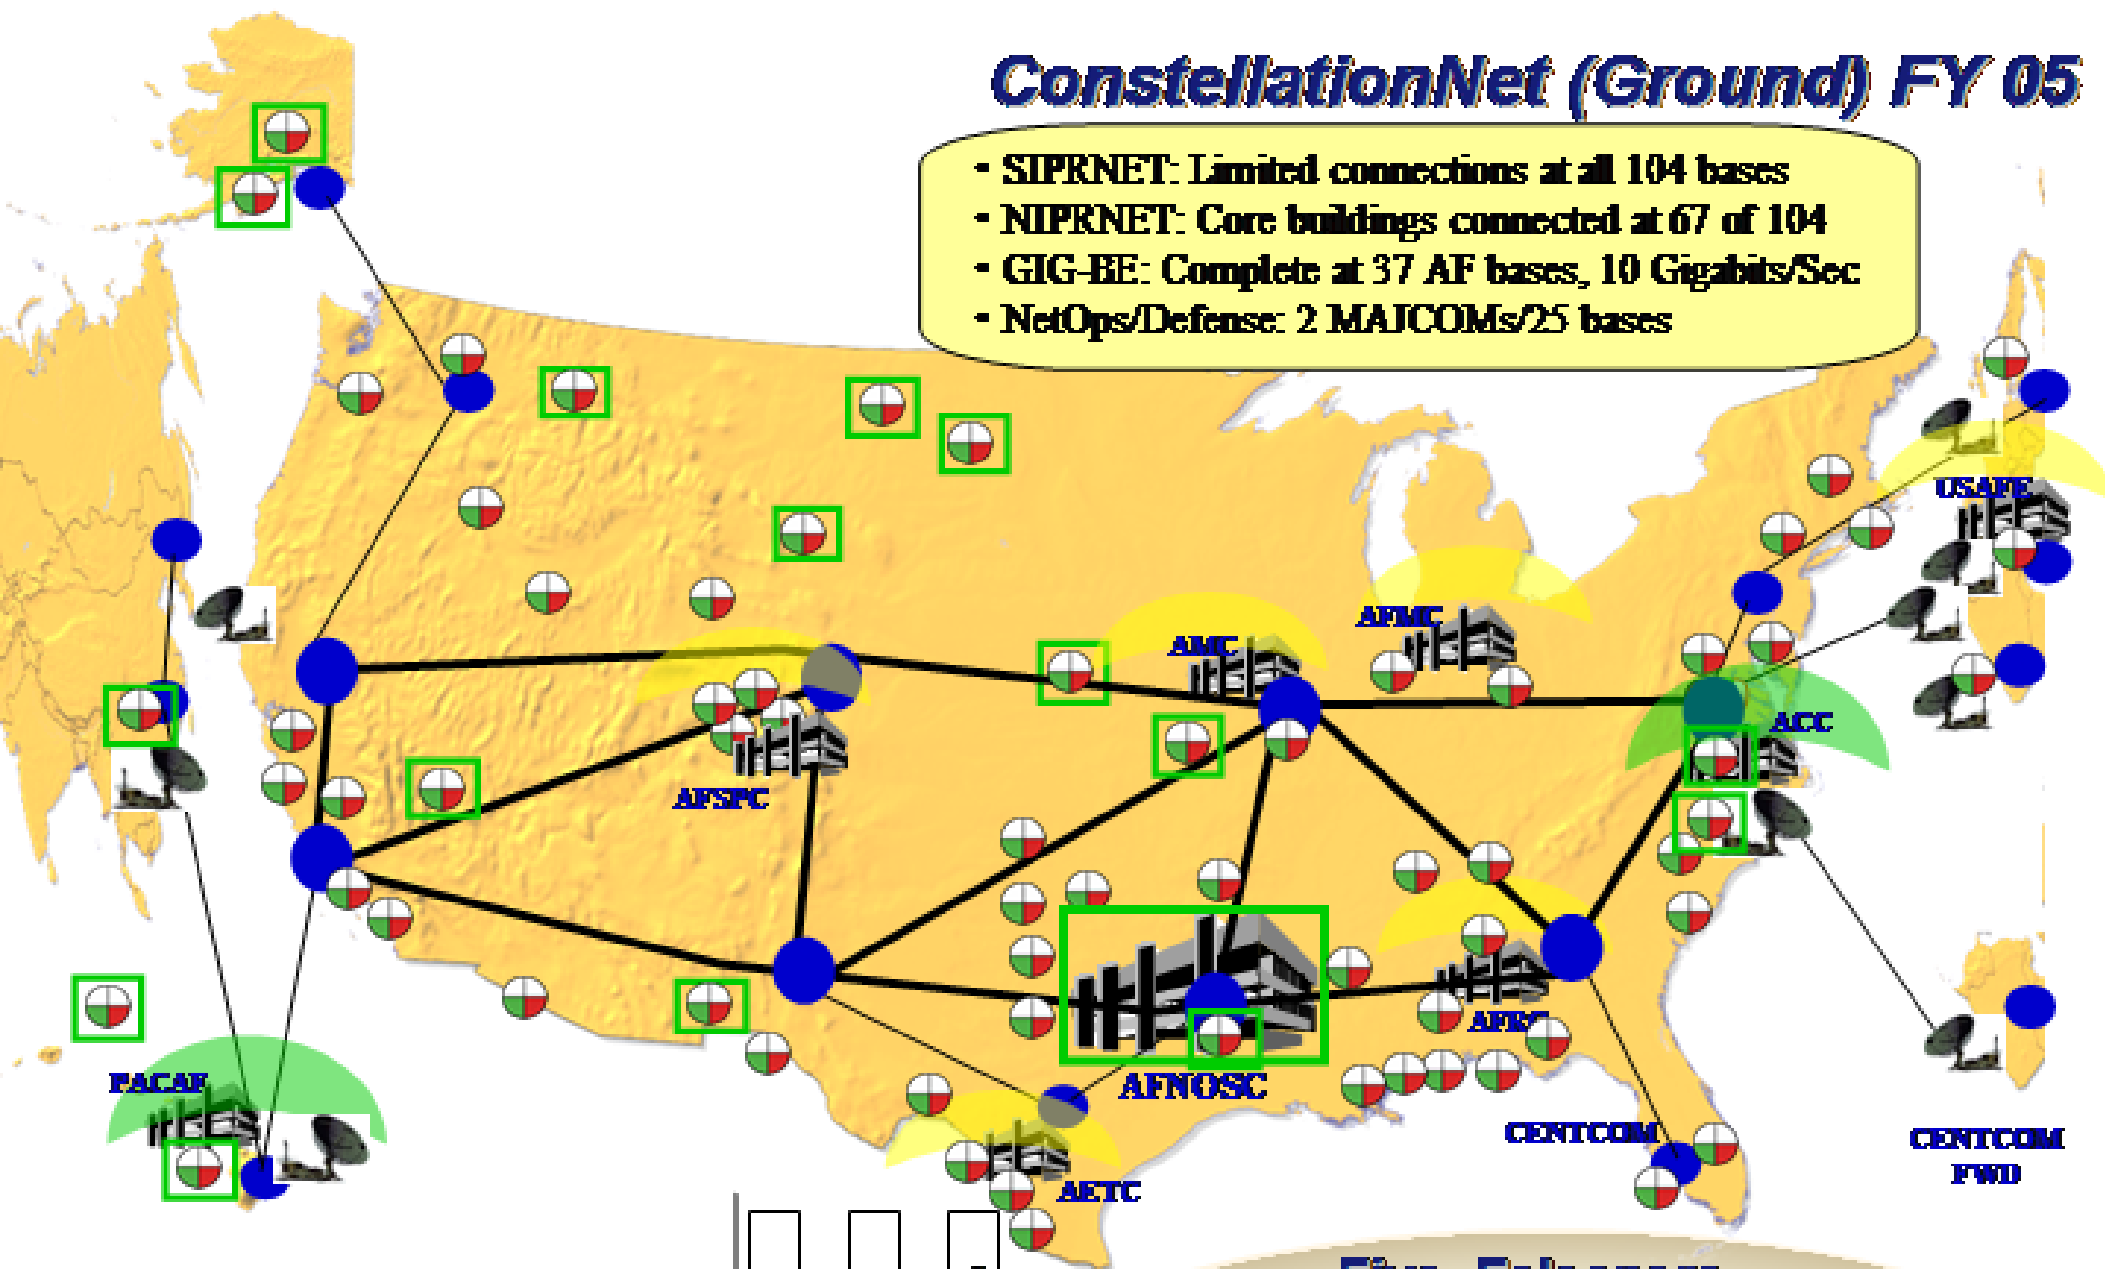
ConstellationNet (Ground) FY 05

• SIPRNET: Limited connections at all 104 bases
• NIPRNET: Core buildings connected at 67 of 104
• GIG-BE: Complete at 37 AF bases, 10 Gigabits/Sec
• NetOps/Defense: 2 MAJCOMs/25 bases

USAFE
AFMC
AMC
ACC
AFSPC
AFRC
AFNOSC
PACAF
CENTCOM
CENTCOM FWD
AETC

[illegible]